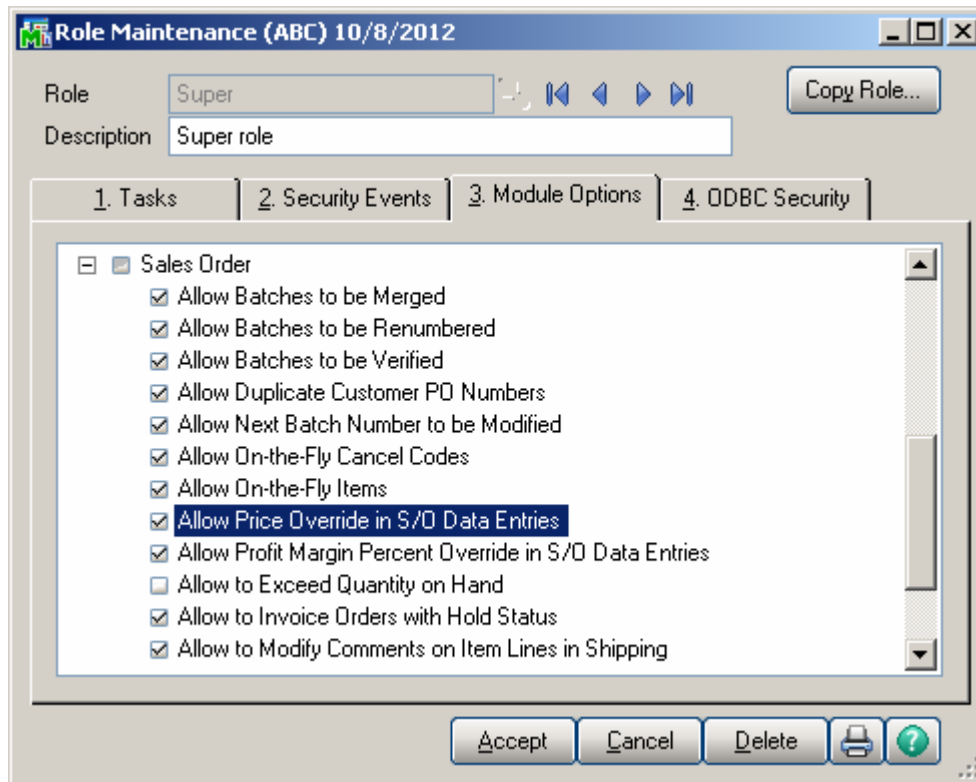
Role Maintenance (ABC) 10/8/2012

Role Super

Description Super role

Copy Role...

1. Tasks
2. Security Events
3. Module Options
4. ODBC Security

Sales Order
Allow Batches to be Merged
Allow Batches to be Renumbered
Allow Batches to be Verified
Allow Duplicate Customer PO Numbers
Allow Next Batch Number to be Modified
Allow On-the-Fly Cancel Codes
Allow On-the-Fly Items
Allow Price Override in S/O Data Entries
Allow Profit Margin Percent Override in S/O Data Entries
Allow to Exceed Quantity on Hand
Allow to Invoice Orders with Hold Status
Allow to Modify Comments on Item Lines in Shipping

Accept Cancel Delete